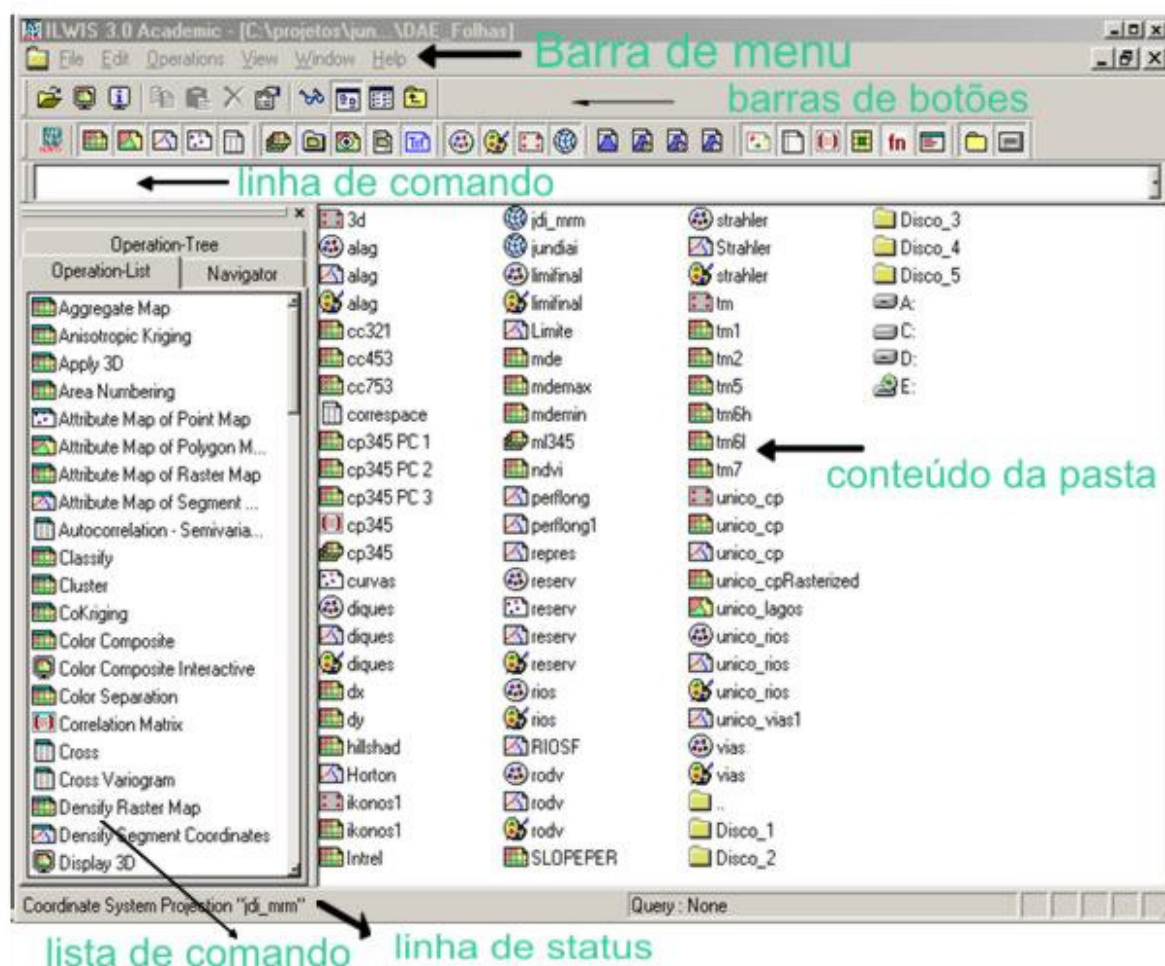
ILWIS 3.0 Academic - [C:\projetos\jun...\DAE_Folhas]

File Edit Operations View Window Help

Barra de menu

barras de botões

fn

linha de comando

Operation-Tree
Operation-List
Navigator

Aggregate Map
Anisotropic Kriging
Apply 3D
Area Numbering
Attribute Map of Point Map
Attribute Map of Polygon M...
Attribute Map of Raster Map
Attribute Map of Segment ...
Autocorrelation - Semivaria...
Classify
Cluster
CoKriging
Color Composite
Color Composite Interactive
Color Separation
Correlation Matrix
Cross
Cross Variogram
Densify Raster Map
Densify Segment Coordinates
Display 3D

3d
alag
alag
alag
cc321
cc453
cc753
correspace
cp345 PC 1
cp345 PC 2
cp345 PC 3
cp345
cp345
curvas
diques
diques
diques
dx
dy
hillshad
Horton
ikonos1
ikonos1
Intrel

jdi_mrm
jundiai
limifinal
limifinal
Limite
mde
mdemax
mdemin
ml345
ndvi
perflong
perflong1
repres
reserv
reserv
reserv
reserv
rios
rios
RIOSF
rodv
rodv
rodv
SLOPEPER

strahler
Strahler
strahler
tm
tm1
tm2
tm5
tm6h
tm6l
tm7
unico_cp
unico_cp
unico_cp
unico_cpRasterized
unico_lagos
unico_rios
unico_rios
unico_rios
unico_vias1
vias
vias
..
Disco_1
Disco_2

Disco_3
Disco_4
Disco_5
A:
C:
D:
E:

conteúdo da pasta

Coordinate System Projection "jdi_mrm"
Query : None

lista de comando
linha de status